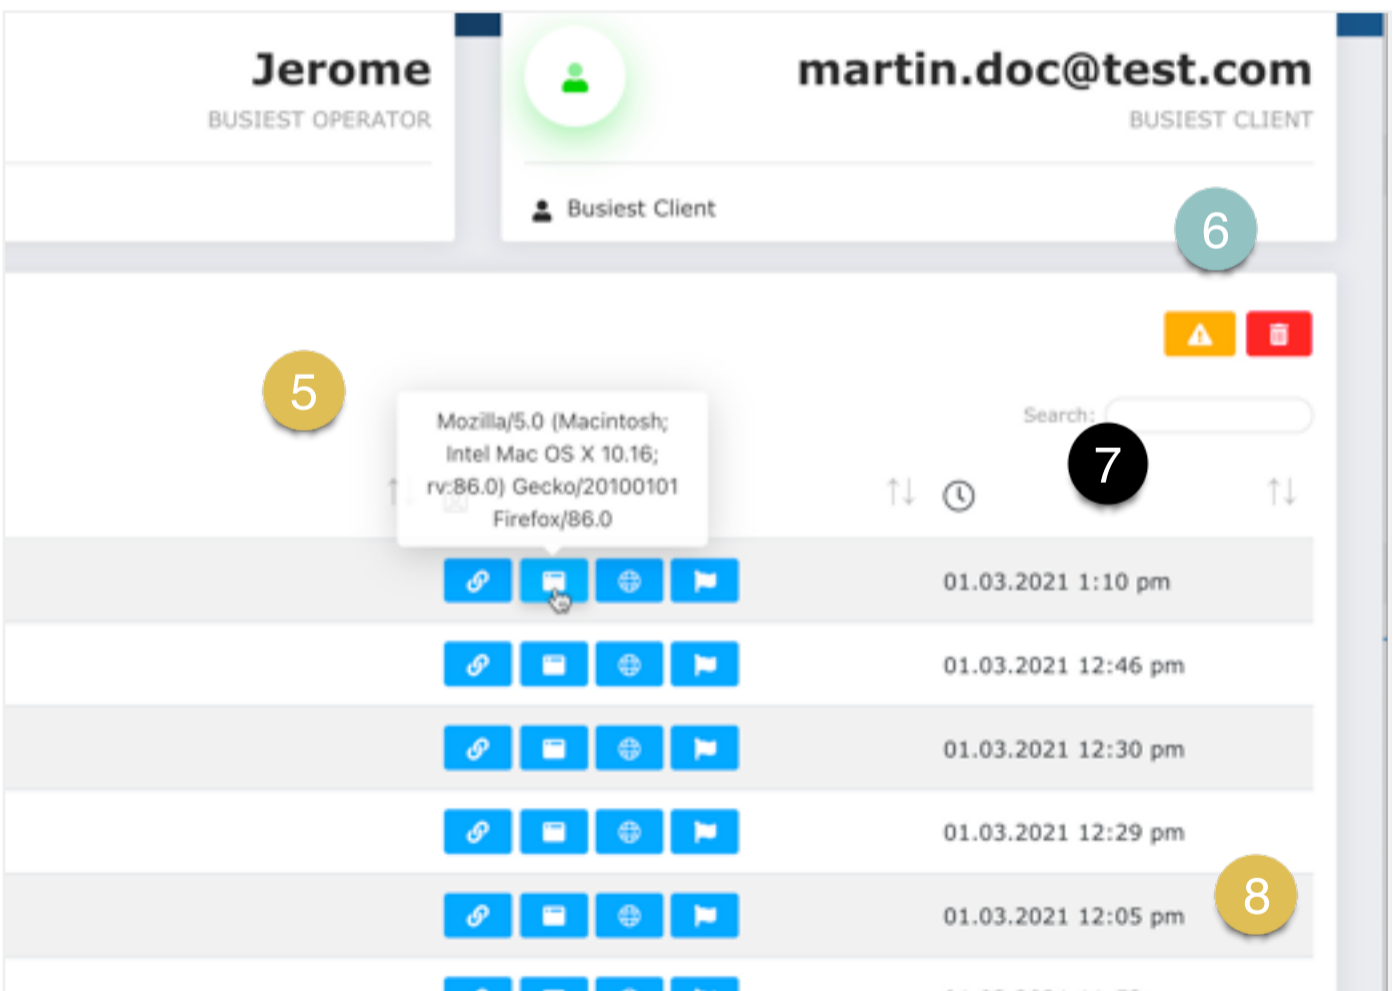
Jerome
BUSIEST OPERATOR

martin.doc@test.com
BUSIEST CLIENT

Busiest Client

6

5

Mozilla/5.0 (Macintosh; Intel Mac OS X 10.16; rv:86.0) Gecko/20100101 Firefox/86.0

Search:

7

01.03.2021 1:10 pm
01.03.2021 12:46 pm
01.03.2021 12:30 pm
01.03.2021 12:29 pm
01.03.2021 12:05 pm

8